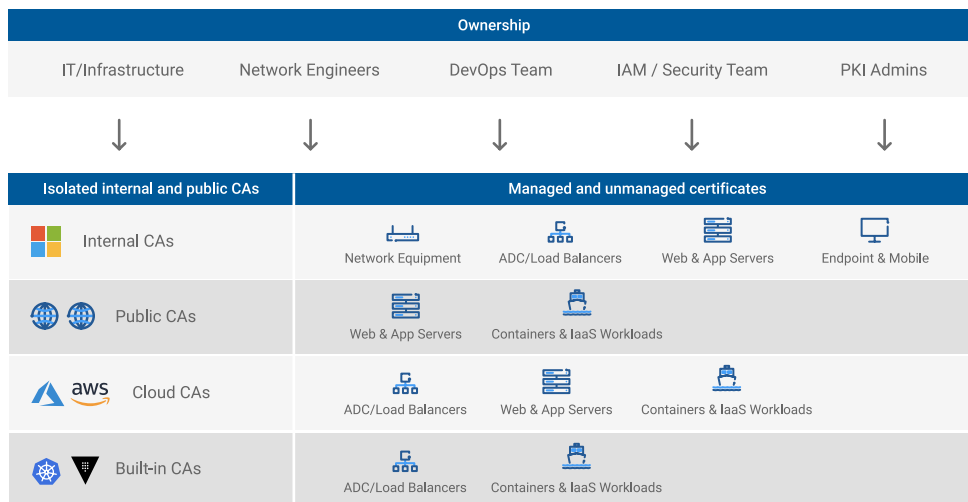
Ownership

IT/Infrastructure Network Engineers DevOps Team IAM / Security Team PKI Admins

| Isolated internal and public CAs | Managed and unmanaged certificates |
|---|---|
| Internal CAs | Network Equipment, ADC/Load Balancers, Web & App Servers, Endpoint & Mobile |
| Public CAs | Web & App Servers, Containers & IaaS Workloads |
| aws Cloud CAs | ADC/Load Balancers, Web & App Servers, Containers & IaaS Workloads |
| Built-in CAs | ADC/Load Balancers, Containers & IaaS Workloads |